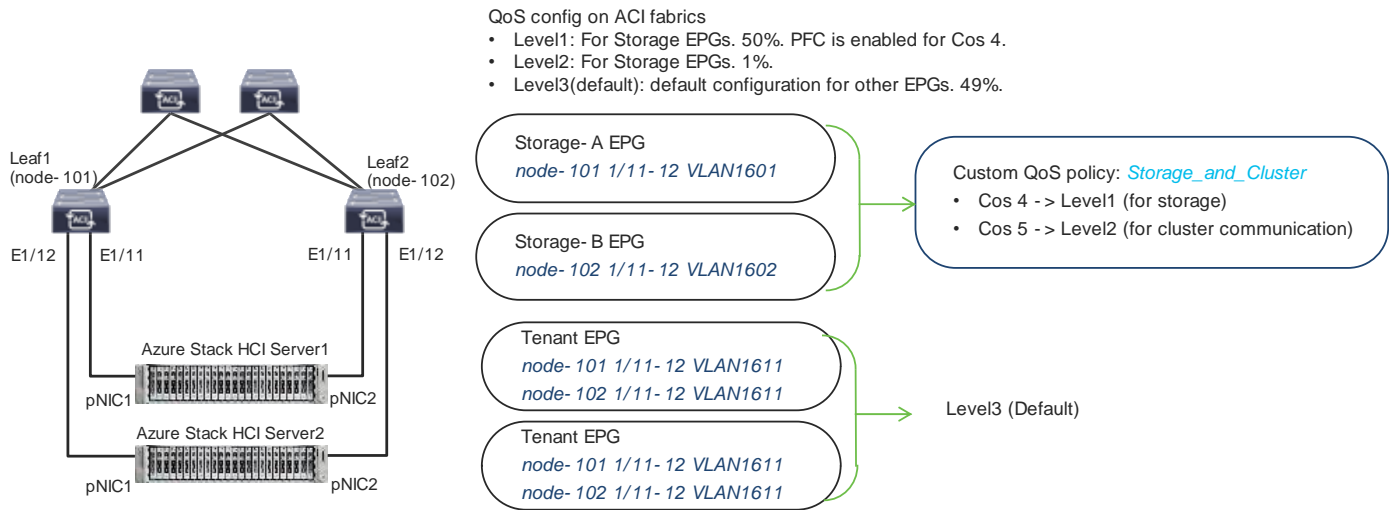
QoS config on ACI fabrics
• Level1: For Storage EPGs. 50%. PFC is enabled for Cos 4.
• Level2: For Storage EPGs. 1%.
• Level3(default): default configuration for other EPGs. 49%.

ACI ACI

Leaf1 (node-101)

Leaf2 (node-102)

ACI ACI

E1/12 E1/11 E1/11 E1/12

Azure Stack HCI Server1
pNIC1 pNIC2

Azure Stack HCI Server2
pNIC1 pNIC2

Storage-A EPG
node-101 1/11-12 VLAN1601

Storage-B EPG
node-102 1/11-12 VLAN1602

Custom QoS policy: Storage_and_Cluster
• Cos 4 -> Level1 (for storage)
• Cos 5 -> Level2 (for cluster communication)

Tenant EPG
node-101 1/11-12 VLAN1611
node-102 1/11-12 VLAN1611

Tenant EPG
node-101 1/11-12 VLAN1611
node-102 1/11-12 VLAN1611

Level3 (Default)